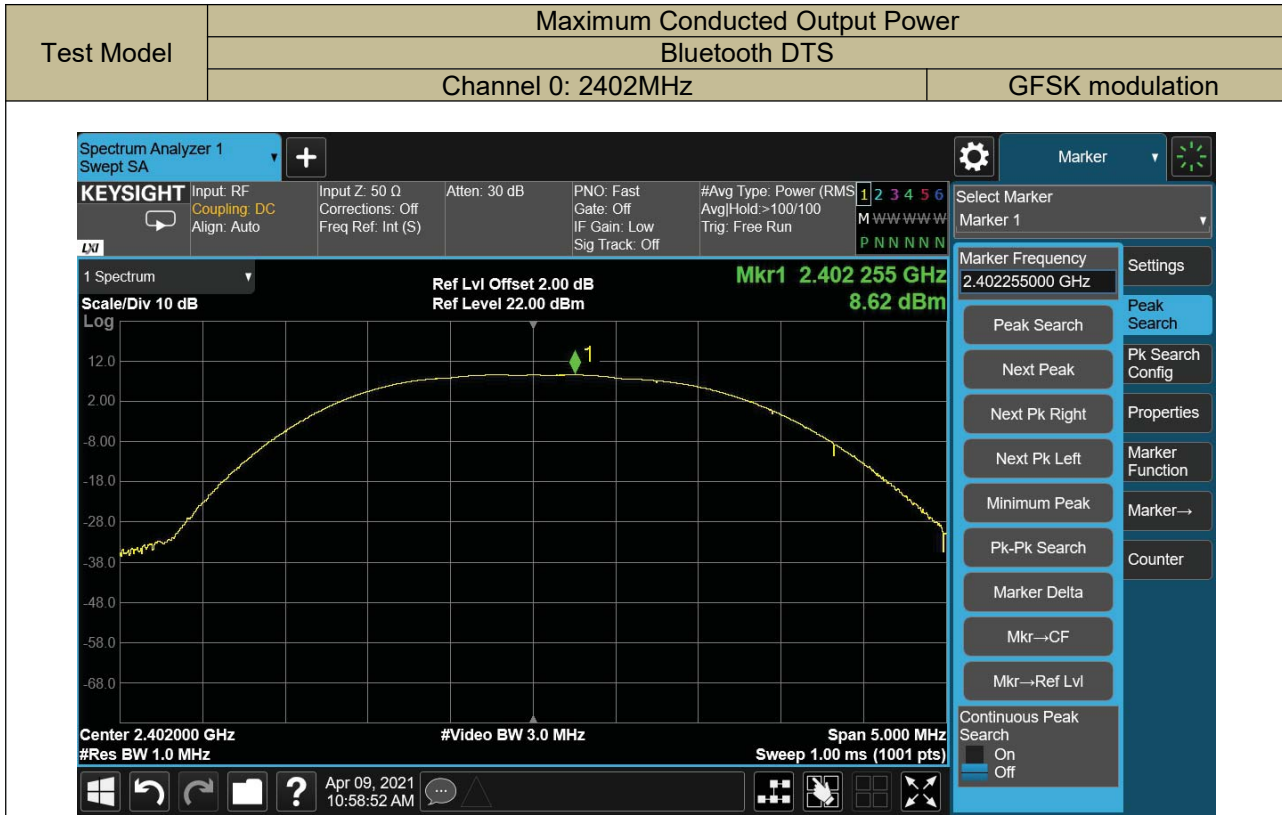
| Test Model | Maximum Conducted Output Power | |
|---|---|---|
| | Bluetooth DTS | |
| | Channel 0: 2402MHz | GFSK modulation |

Spectrum Analyzer 1
Swept SA

Marker

KEYSIGHT
Input: RF
Coupling: DC
Align: Auto
Input Z: 50 Ω
Corrections: Off
Freq Ref: Int (S)
Atten: 30 dB
PNO: Fast
Gate: Off
IF Gain: Low
Sig Track: Off
#Avg Type: Power (RMS)
Avg|Hold:>100/100
Trig: Free Run
1 2 3 4 5 6
M WWWWW
P N N N N N

Select Marker
Marker 1

1 Spectrum
Scale/Div 10 dB
Log
Ref Lvl Offset 2.00 dB
Ref Level 22.00 dBm
Mkr1 2.402 255 GHz
8.62 dBm

12.0
2.00
-8.00
-18.0
-28.0
-38.0
-48.0
-58.0
-68.0

1

Center 2.402000 GHz
#Res BW 1.0 MHz
#Video BW 3.0 MHz
Span 5.000 MHz
Sweep 1.00 ms (1001 pts)

Marker Frequency
2.402255000 GHz
Peak Search
Next Peak
Next Pk Right
Next Pk Left
Minimum Peak
Pk-Pk Search
Marker Delta
Mkr→CF
Mkr→Ref Lvl
Continuous Peak Search
On
Off

Settings
Peak Search
Pk Search Config
Properties
Marker Function
Marker→
Counter

Apr 09, 2021
10:58:52 AM